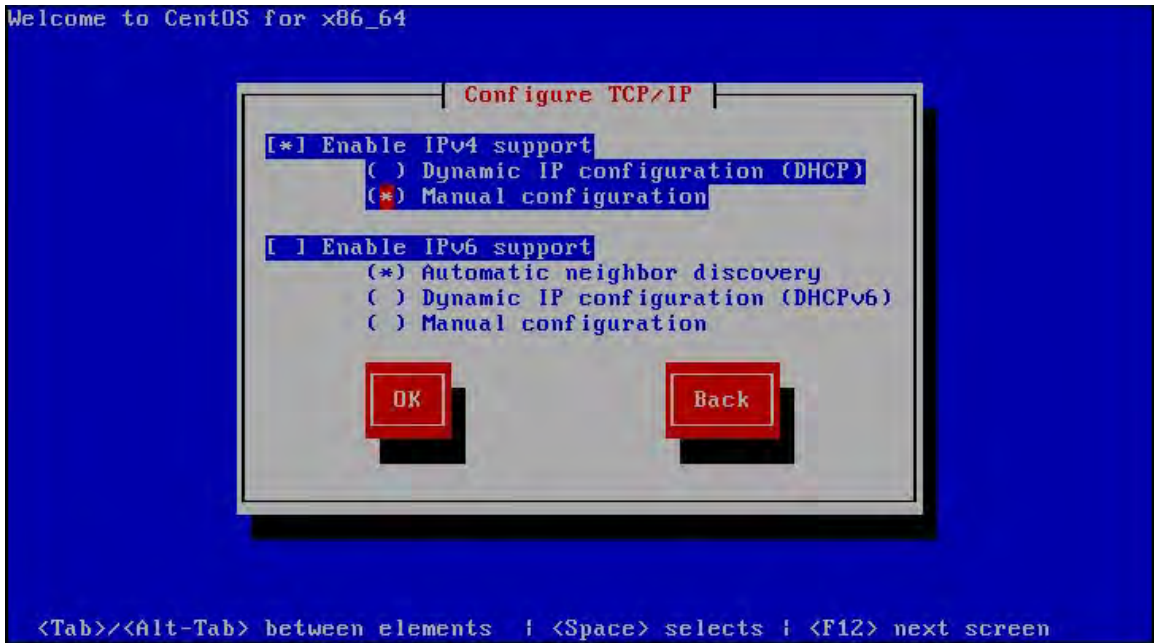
Welcome to CentOS for x86_64

Configure TCP/IP

[*] Enable IPv4 support
( ) Dynamic IP configuration (DHCP)
(*) Manual configuration

[ ] Enable IPv6 support
(*) Automatic neighbor discovery
( ) Dynamic IP configuration (DHCPv6)
( ) Manual configuration

OK

Back

<Tab>/<Alt-Tab> between elements | <Space> selects | <F12> next screen